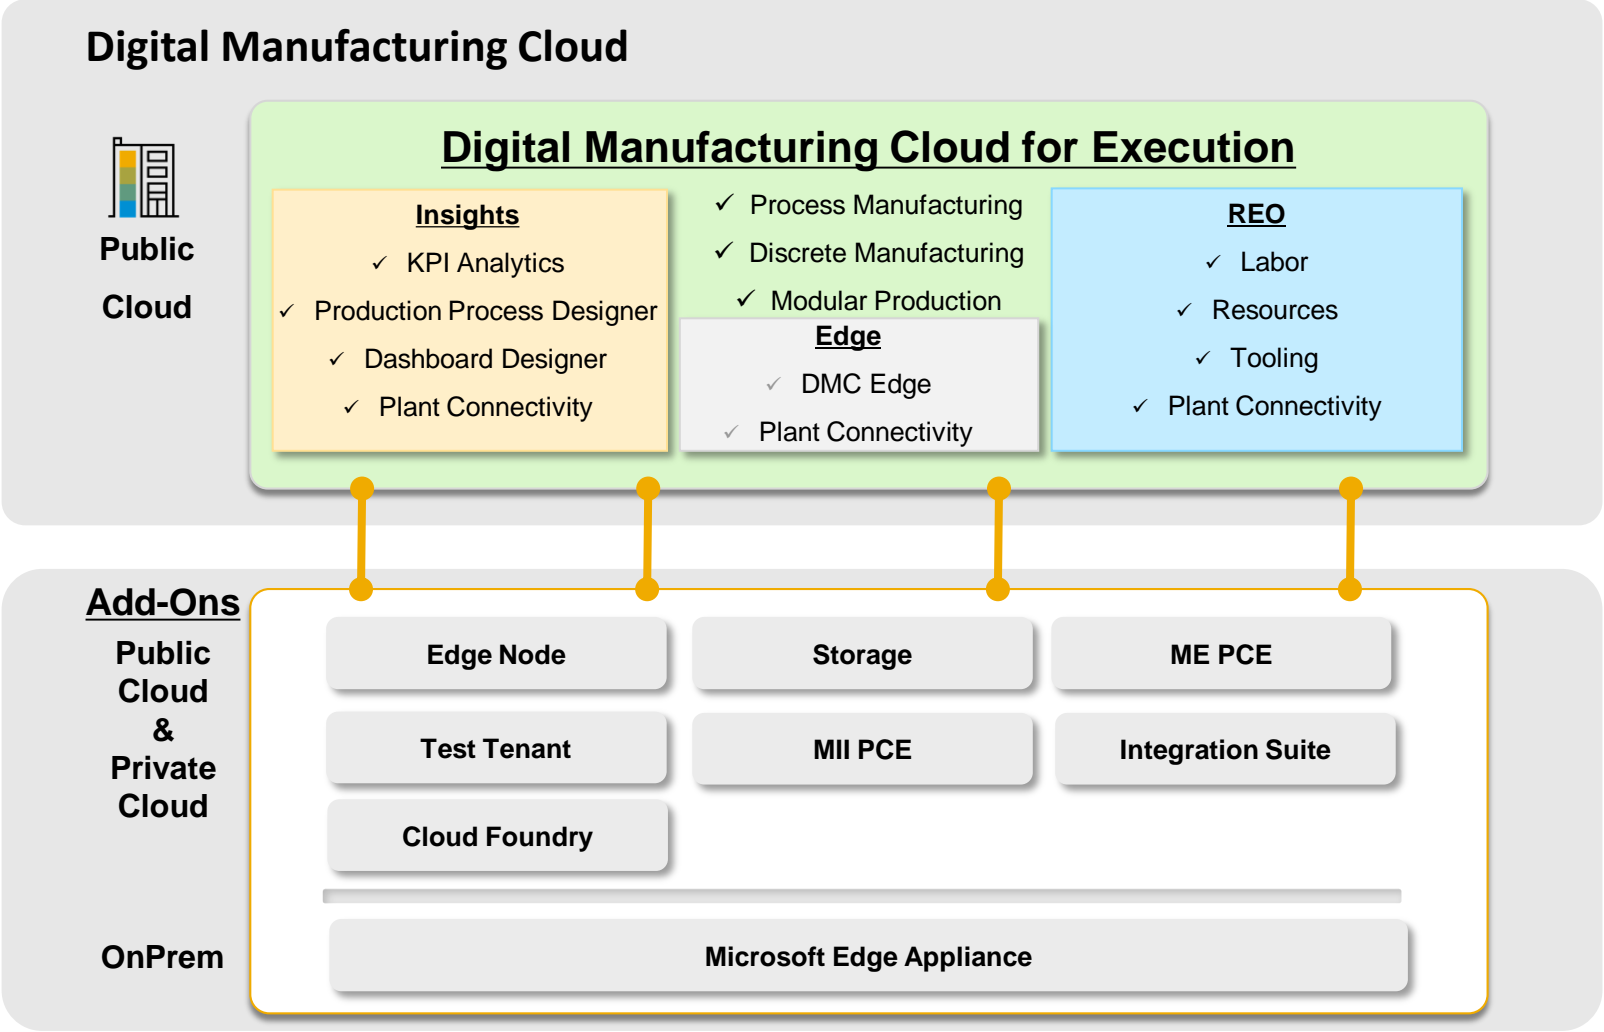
Digital Manufacturing Cloud

Public Cloud

Digital Manufacturing Cloud for Execution

Insights
✓ KPI Analytics
✓ Production Process Designer
✓ Dashboard Designer
✓ Plant Connectivity

✓ Process Manufacturing
✓ Discrete Manufacturing
✓ Modular Production

Edge
✓ DMC Edge
✓ Plant Connectivity

REO
✓ Labor
✓ Resources
✓ Tooling
✓ Plant Connectivity

Add-Ons

Public Cloud & Private Cloud

Edge Node
Storage
ME PCE
Test Tenant
MII PCE
Integration Suite
Cloud Foundry

OnPrem

Microsoft Edge Appliance